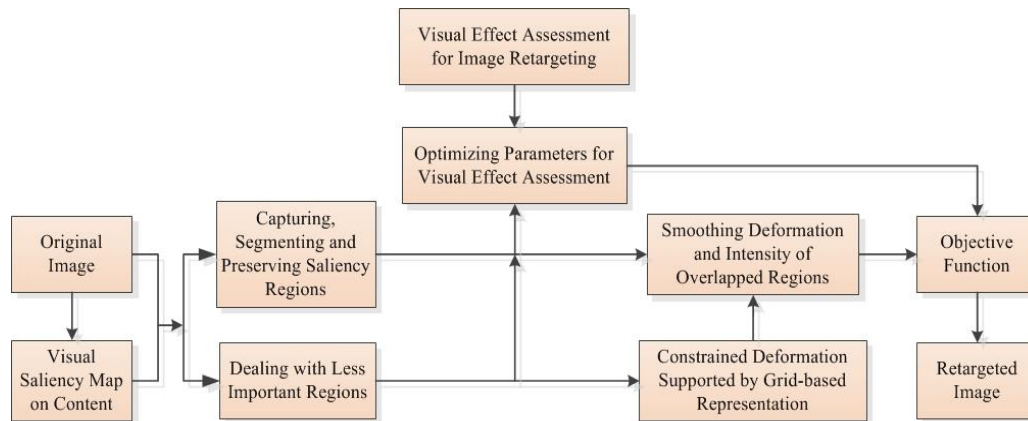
Visual Effect Assessment for Image Retargeting

Optimizing Parameters for Visual Effect Assessment

Original Image

Visual Saliency Map on Content

Capturing, Segmenting and Preserving Saliency Regions

Dealing with Less Important Regions

Smoothing Deformation and Intensity of Overlapped Regions

Constrained Deformation Supported by Grid-based Representation

Objective Function

Retargeted Image